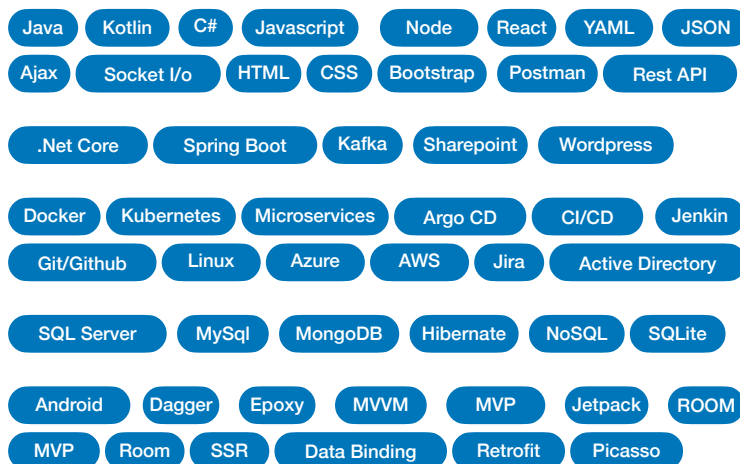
Java Kotlin C# Javascript Node React YAML JSON
Ajax Socket I/o HTML CSS Bootstrap Postman Rest API

.Net Core Spring Boot Kafka Sharepoint Wordpress

Docker Kubernetes Microservices Argo CD CI/CD Jenkin
Git/Github Linux Azure AWS Jira Active Directory

SQL Server MySql MongoDB Hibernate NoSQL SQLite

Android Dagger Epoxy MVVM MVP Jetpack ROOM
MVP Room SSR Data Binding Retrofit Picasso